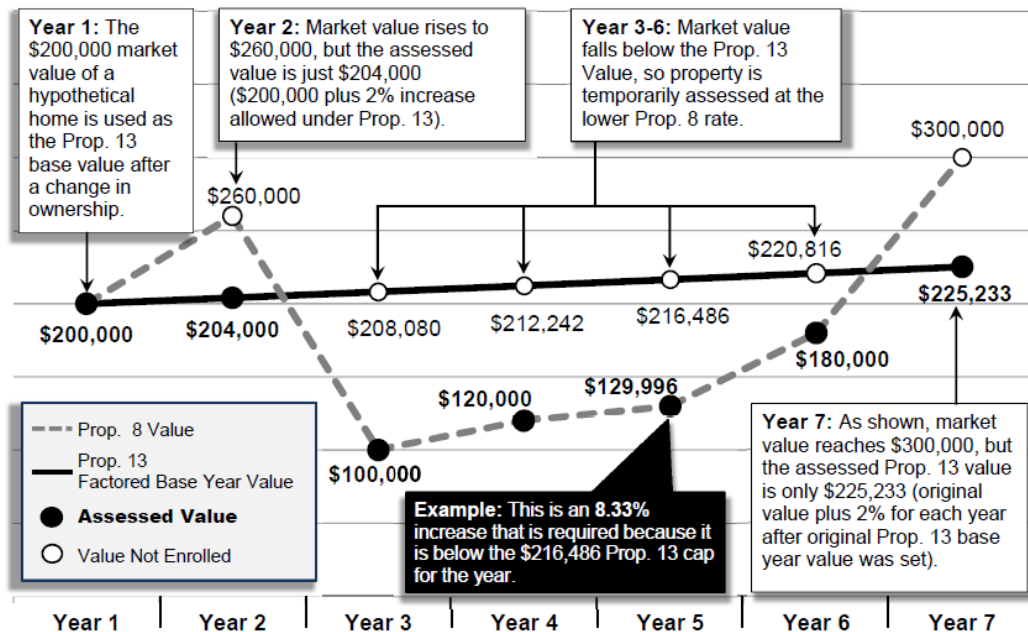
**Year 1:** The $200,000 market value of a hypothetical home is used as the Prop. 13 base value after a change in ownership.

**Year 2:** Market value rises to $260,000, but the assessed value is just $204,000 ($200,000 plus 2% increase allowed under Prop. 13).

**Year 3-6:** Market value falls below the Prop. 13 Value, so property is temporarily assessed at the lower Prop. 8 rate.

$300,000

$260,000

$220,816

$200,000

$204,000

$208,080

$212,242

$216,486

$225,233

$180,000

$120,000

$129,996

$100,000

Prop. 8 Value

Prop. 13 Factored Base Year Value

**Assessed Value**

Value Not Enrolled

**Example:** This is an **8.33%** increase that is required because it is below the $216,486 Prop. 13 cap for the year.

**Year 7:** As shown, market value reaches $300,000, but the assessed Prop. 13 value is only $225,233 (original value plus 2% for each year after original Prop. 13 base year value was set).

| Year 1 | Year 2 | Year 3 | Year 4 | Year 5 | Year 6 | Year 7 |
|---|---|---|---|---|---|---|